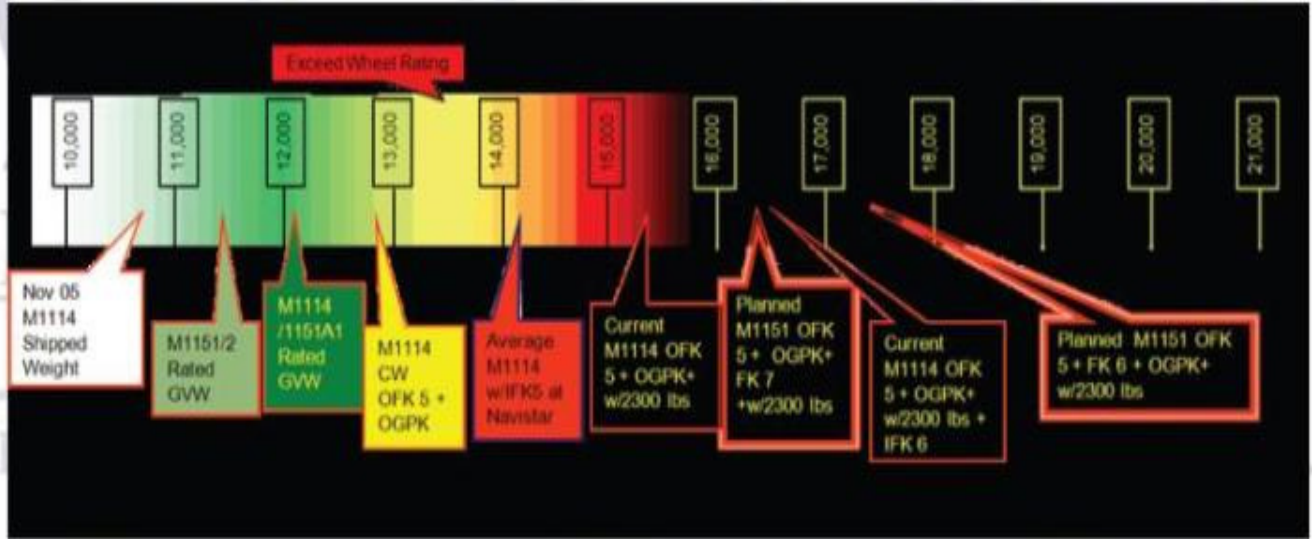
Exceed Wheel Rating

10,000
11,000
12,000
13,000
14,000
15,000
16,000
17,000
18,000
19,000
20,000
21,000

Nov 05 M1114 Shipped Weight

M1151/2 Rated GVW

M1114 /1151A1 Rated GVW

M1114 CW OFK 5 + OGPK

Average M1114 w/IFK5 at Navistar

Current M1114 OFK 5 + OGPK+ w/2300 lbs

Planned M1151 OFK 5 + OGPK+ FK 7 +w/2300 lbs

Current M1114 OFK 5 + OGPK+ w/2300 lbs + IFK 6

Planned M1151 OFK 5 + FK 6 + OGPK+ w/2300 lbs